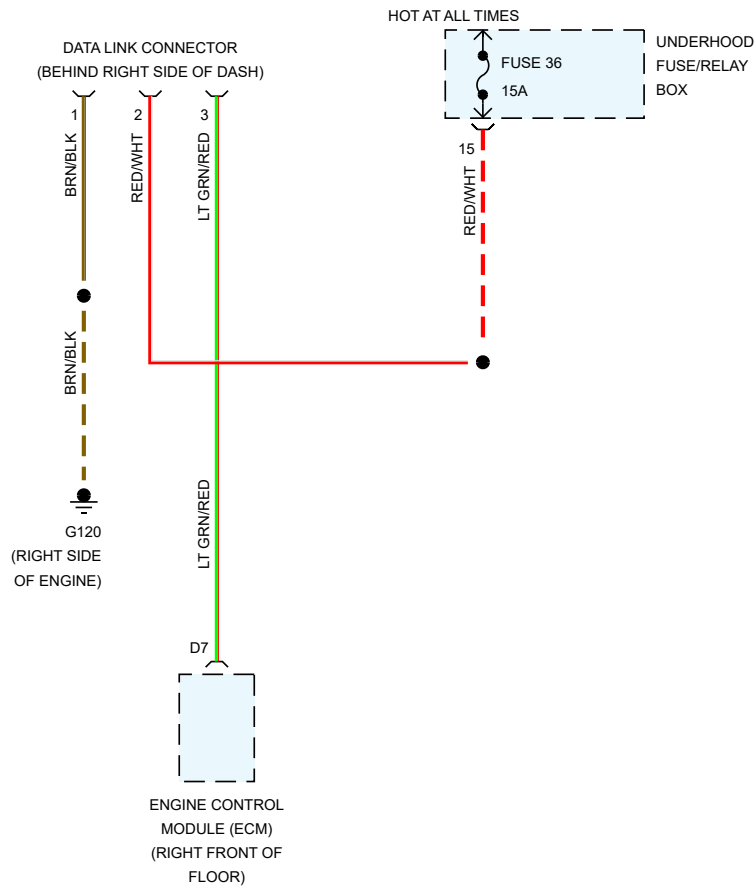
HOT AT ALL TIMES

DATA LINK CONNECTOR
(BEHIND RIGHT SIDE OF DASH)

FUSE 36
15A

UNDERHOOD
FUSE/RELAY
BOX

1
2
3

BRN/BLK
RED/WHT
LT GRN/RED

15
RED/WHT

BRN/BLK

G120
(RIGHT SIDE
OF ENGINE)

LT GRN/RED

D7

ENGINE CONTROL
MODULE (ECM)
(RIGHT FRONT OF
FLOOR)